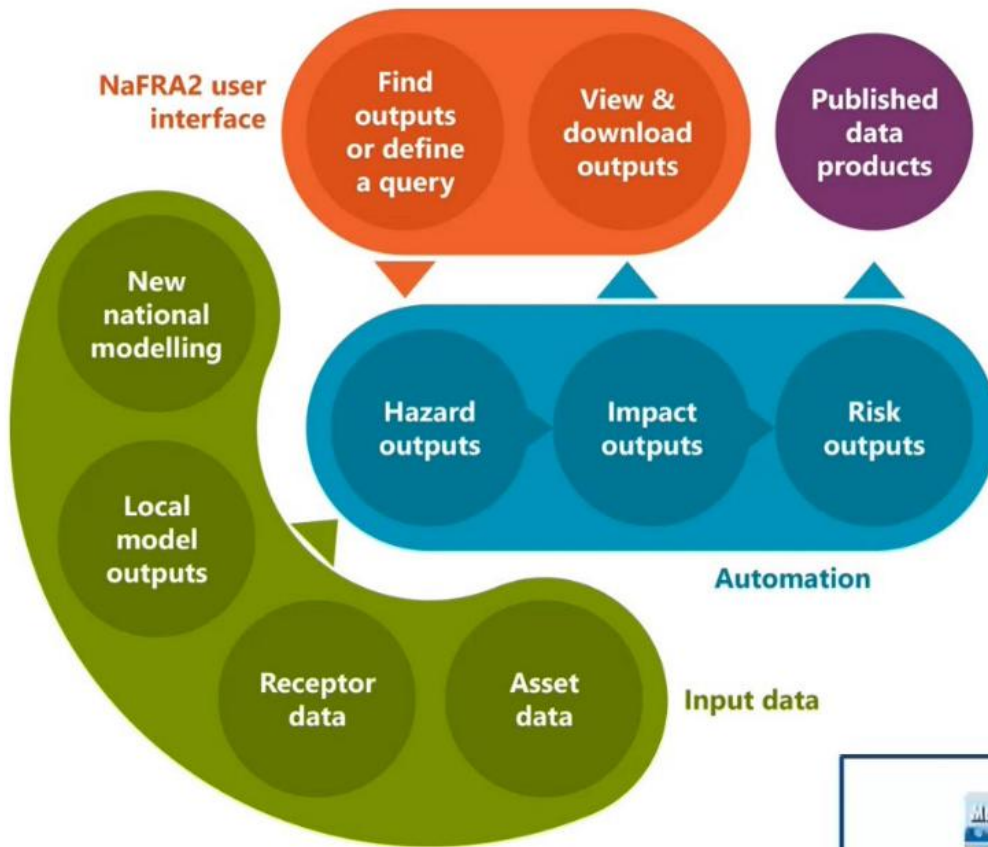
NaFRA2 user interface

Find outputs or define a query

View & download outputs

Published data products

New national modelling

Hazard outputs

Impact outputs

Risk outputs

Local model outputs

Automation

Receptor data

Asset data

Input data